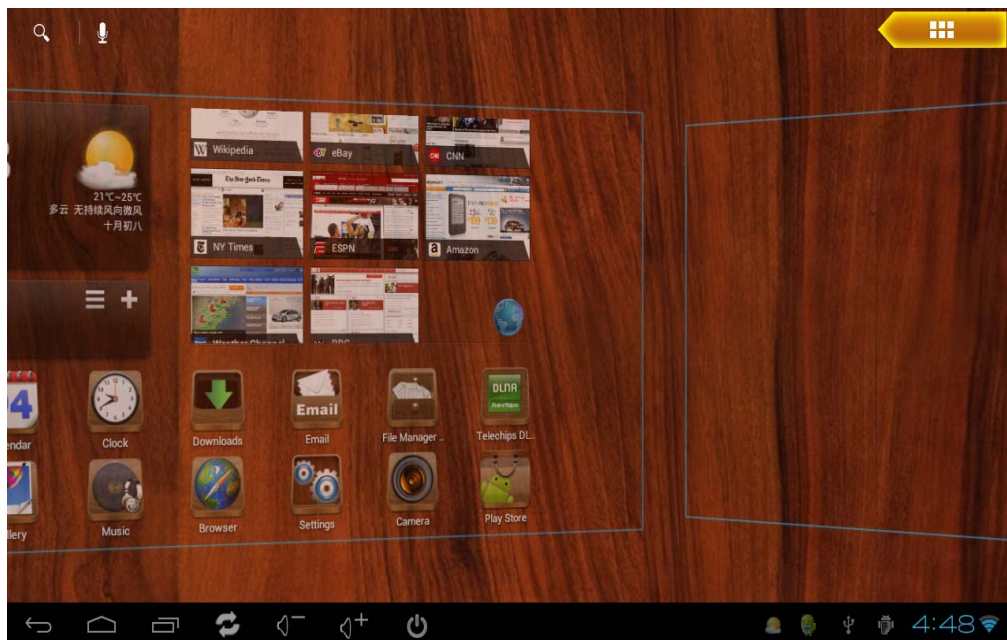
21℃~25℃
多云 无持续风向微风
十月初八

Wikipedia
eBay
CNN
NY Times
ESPN
Amazon
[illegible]
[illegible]

4
endar
Clock
Downloads
Email
Email
File Manager ..
DLNA
Telechips DL..
llery
Music
Browser
Settings
Camera
Play Store

4:48